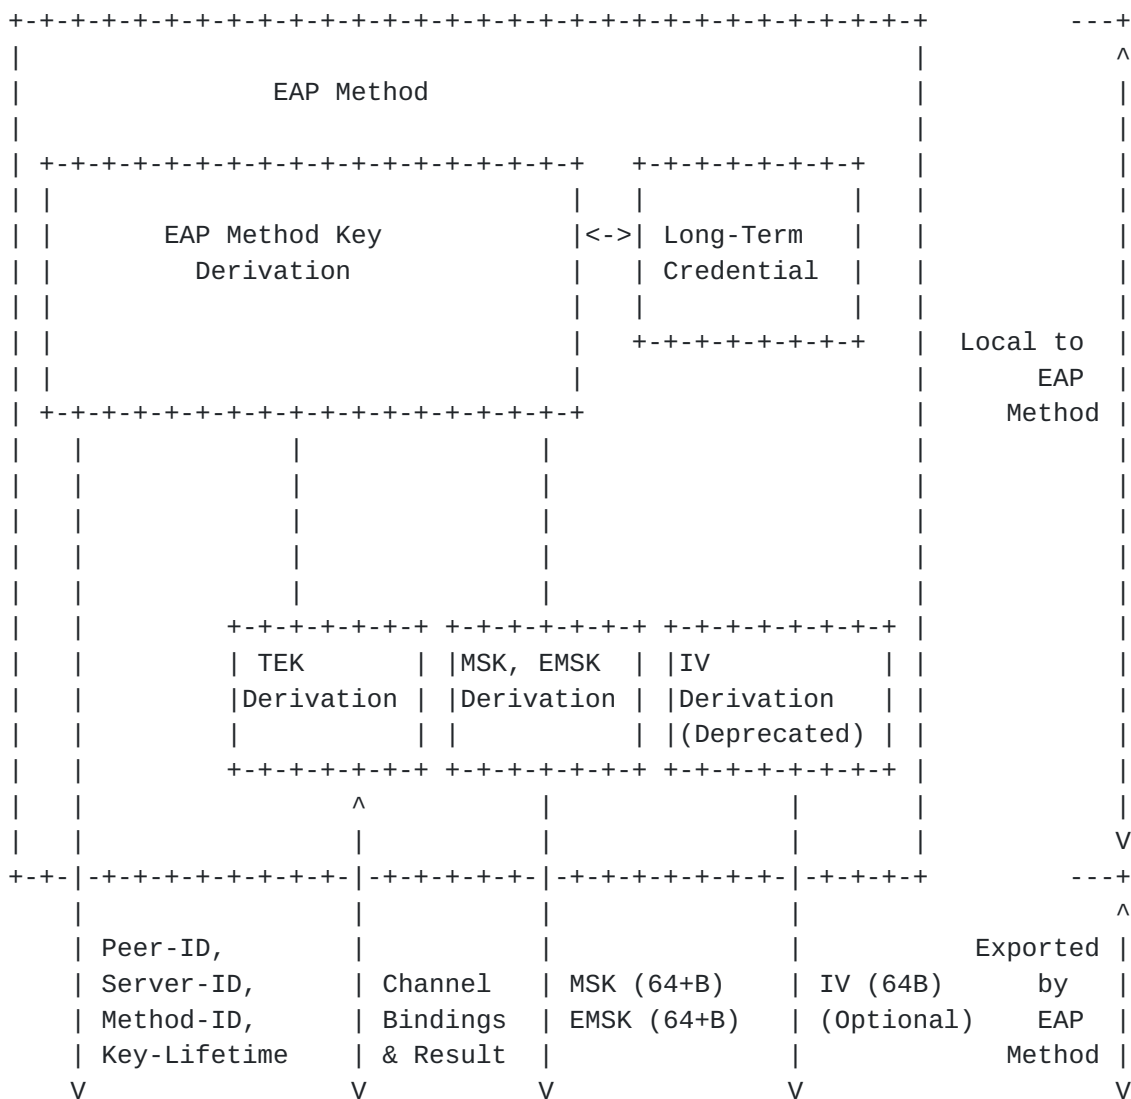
EAP Method

EAP Method Key Derivation

<->

Long-Term Credential

Local to EAP Method

TEK Derivation

MSK, EMSK Derivation

IV Derivation (Deprecated)

Peer-ID, Server-ID, Method-ID, Key-Lifetime

Channel Bindings & Result

MSK (64+B) EMSK (64+B)

IV (64B) (Optional)

Exported by EAP Method